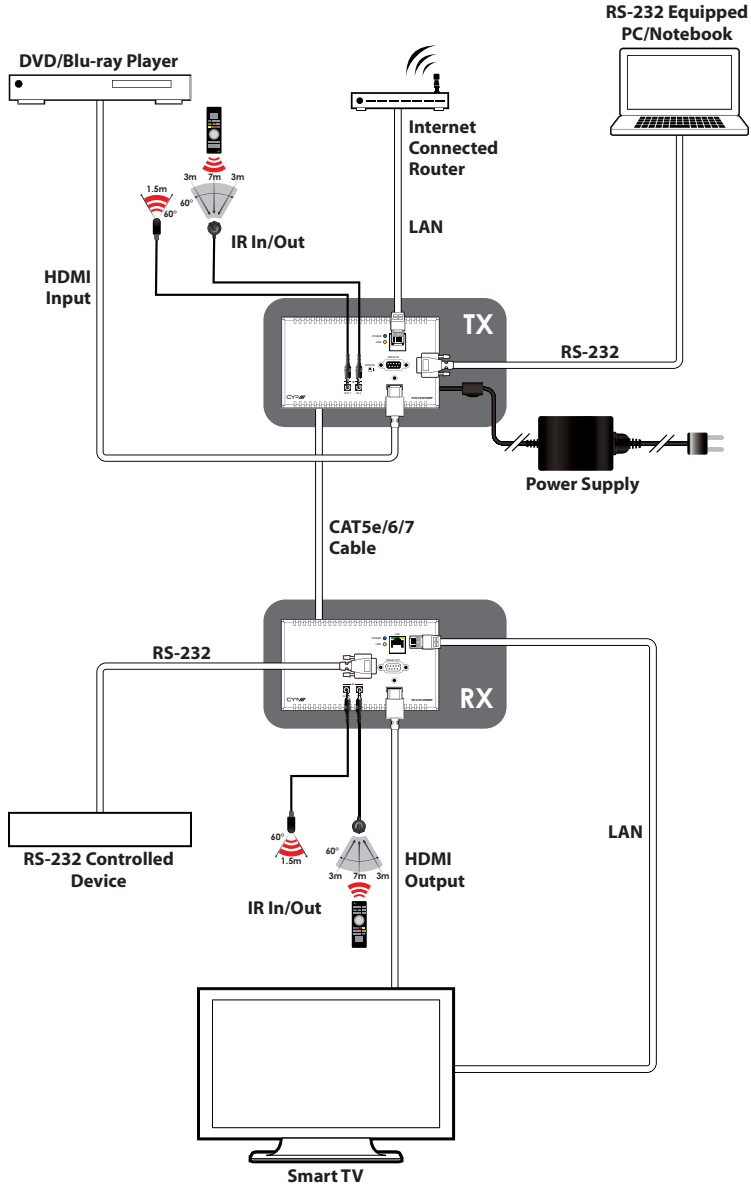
RS-232 Equipped PC/Notebook

DVD/Blu-ray Player

Internet Connected Router

1.5m
60°

3m 7m 3m
60°

IR In/Out

LAN

HDMI Input

TX

RS-232

CYP

Power Supply

CAT5e/6/7 Cable

RS-232

CYP

RX

RS-232 Controlled Device

60°
1.5m

60°
3m 7m 3m

HDMI Output

LAN

IR In/Out

Smart TV